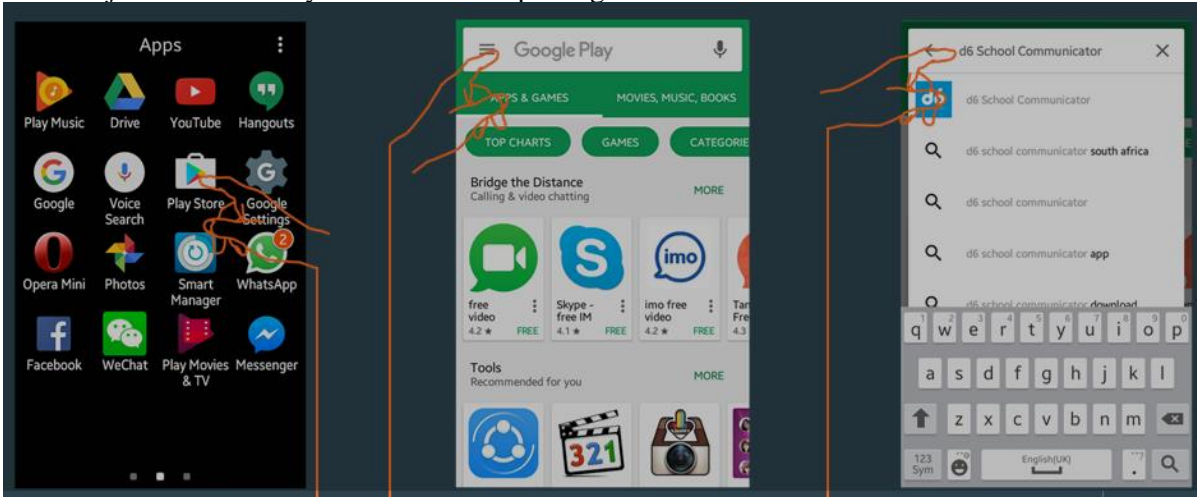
Apps

Play Music
Drive
YouTube
Hangouts
Google
Voice Search
Play Store
Google Settings
Opera Mini
Photos
Smart Manager
WhatsApp
2
Facebook
WeChat
Play Movies & TV
Messenger

Google Play
APPS & GAMES
MOVIES, MUSIC, BOOKS
TOP CHARTS
GAMES
CATEGORIE
Bridge the Distance
Calling & video chatting
MORE
free video
4.2 ★ FREE
Skype - free IM
4.1 ★ FREE
imo free video
4.2 ★ FREE
Tan Fre
4.3
Tools
Recommended for you
MORE
321

d6 School Communicator
d6 School Communicator
d6 school communicator south africa
d6 school communicator
d6 school communicator app
d6 school communicator download
q w e r t y u i o p
a s d f g h j k l
z x c v b n m
123 Sym
English(UK)